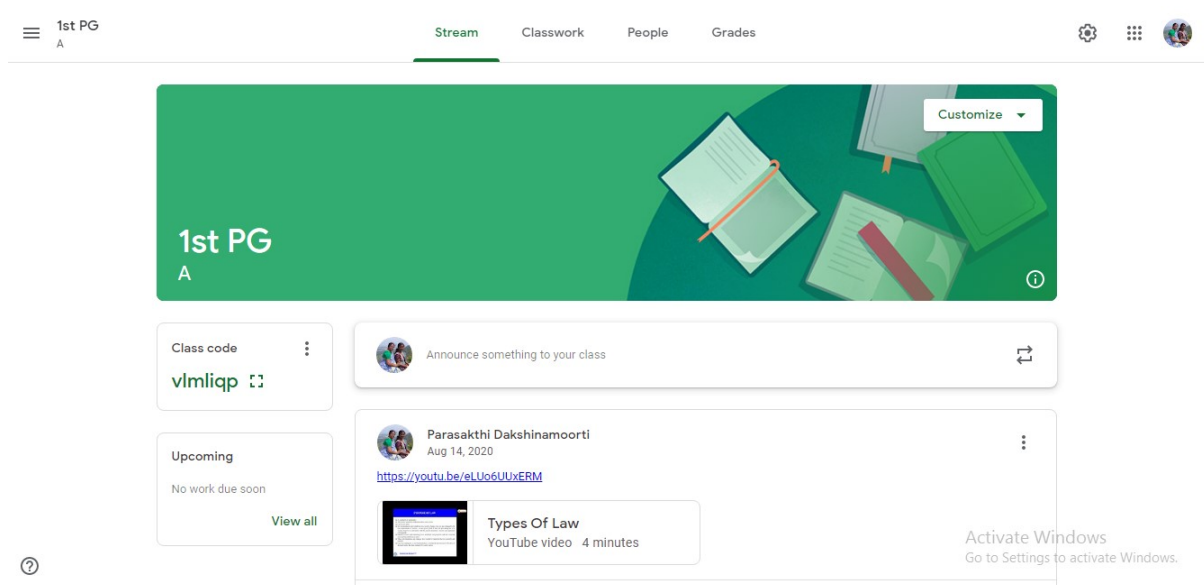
1st PG
A

Stream Classwork People Grades

Customize

1st PG
A

Class code
vlmliqp

Upcoming
No work due soon
View all

Announce something to your class

Parasakthi Dakshinamoorti
Aug 14, 2020
https://youtu.be/eLUo6UUxERM

Types Of Law
YouTube video 4 minutes

Activate Windows
Go to Settings to activate Windows.